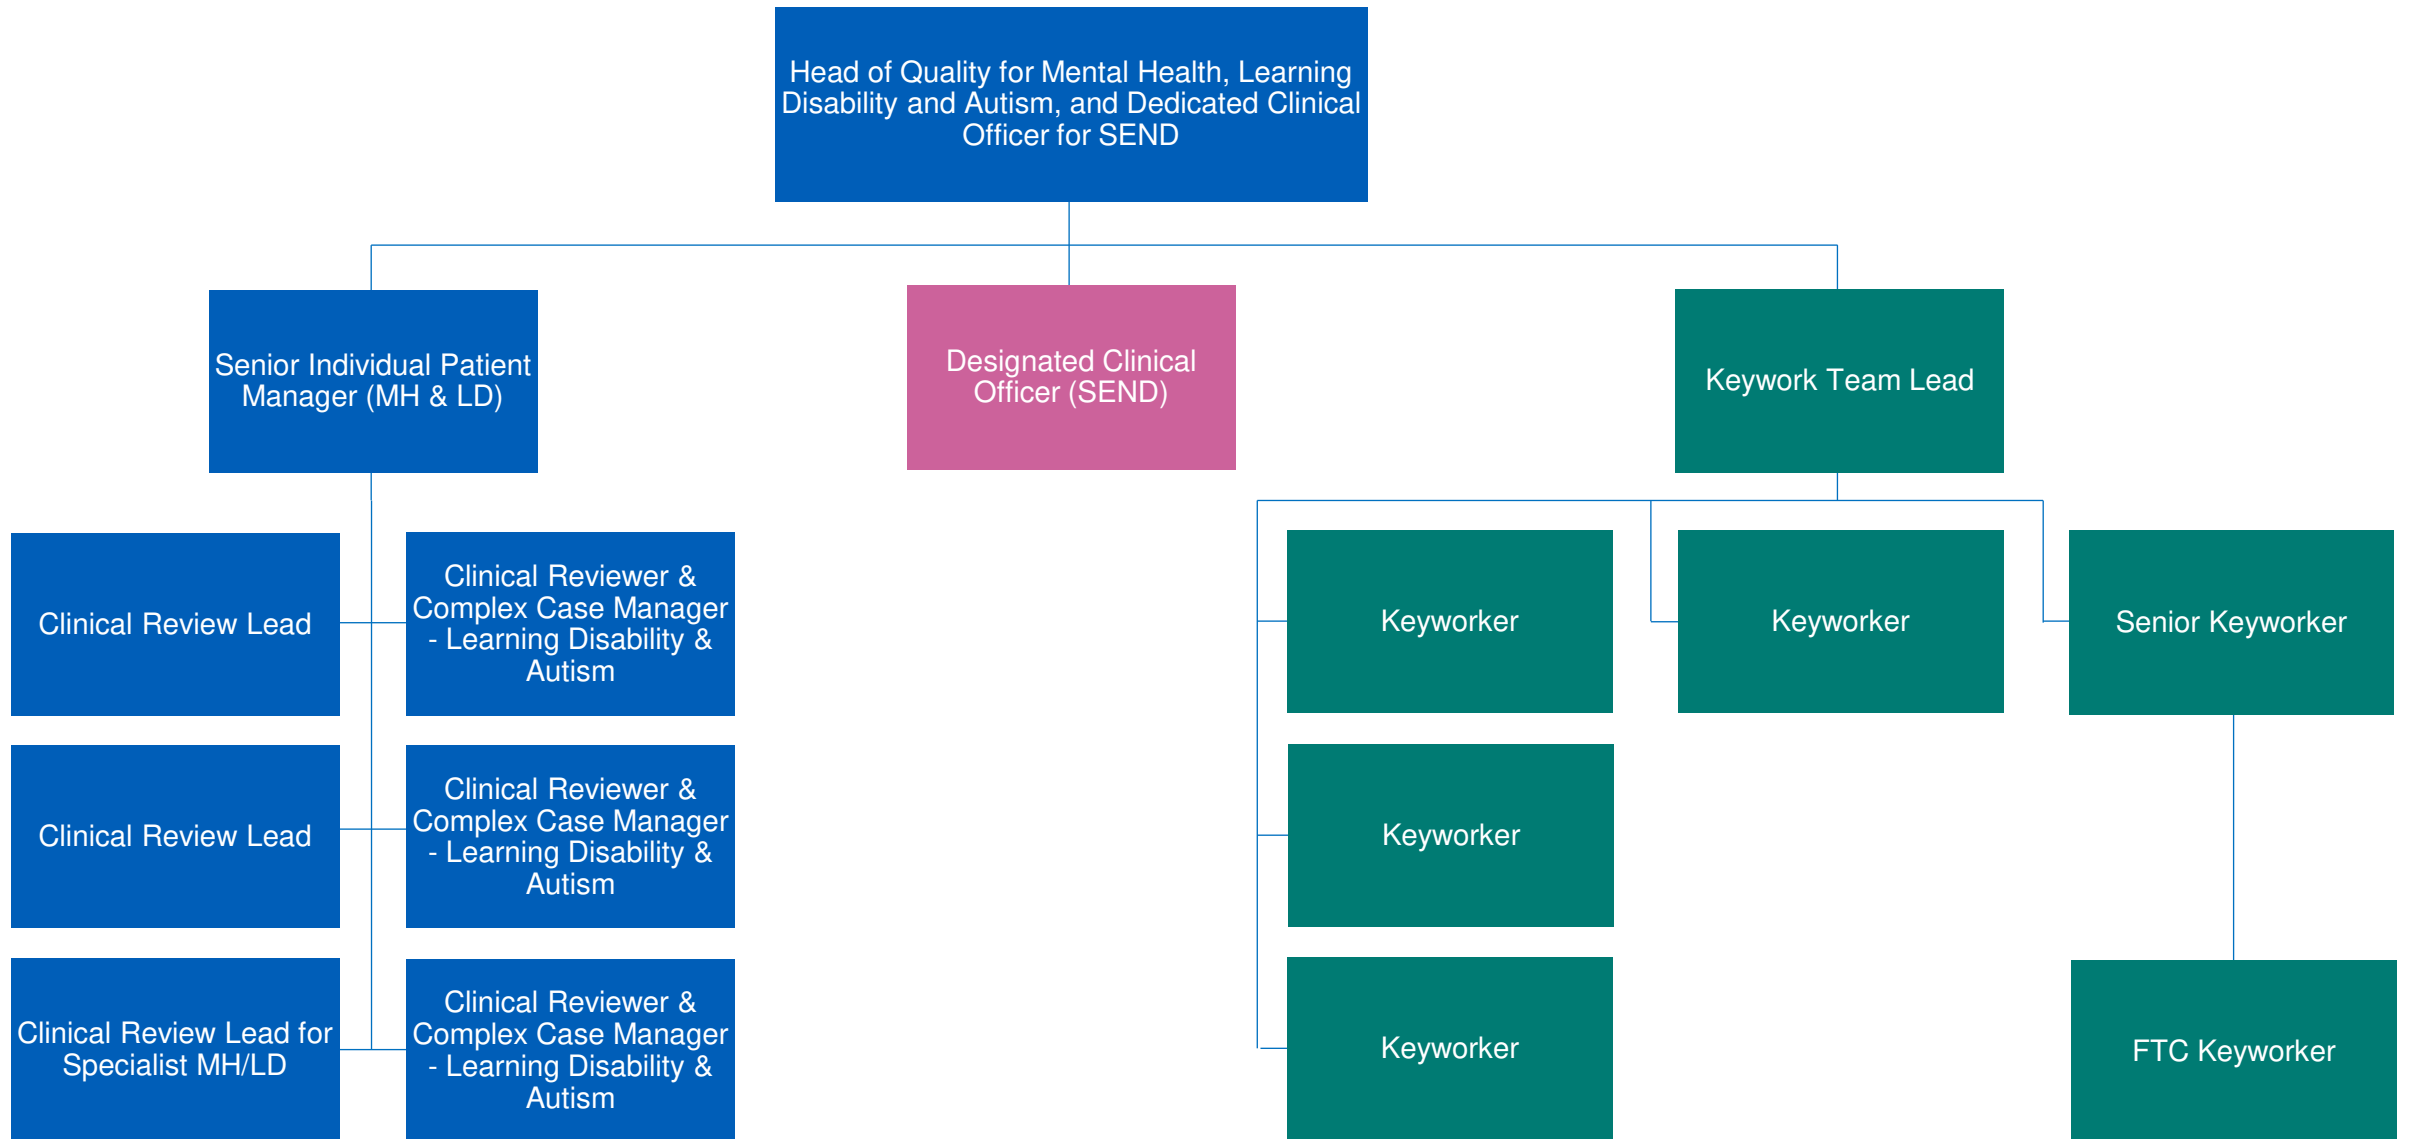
Head of Quality for Mental Health, Learning Disability and Autism, and Dedicated Clinical Officer for SEND

Senior Individual Patient Manager (MH & LD)

Designated Clinical Officer (SEND)

Keywork Team Lead

Clinical Review Lead

Clinical Reviewer & Complex Case Manager - Learning Disability & Autism

Clinical Review Lead

Clinical Reviewer & Complex Case Manager - Learning Disability & Autism

Clinical Review Lead for Specialist MH/LD

Clinical Reviewer & Complex Case Manager - Learning Disability & Autism

Keyworker

Keyworker

Senior Keyworker

Keyworker

Keyworker

FTC Keyworker